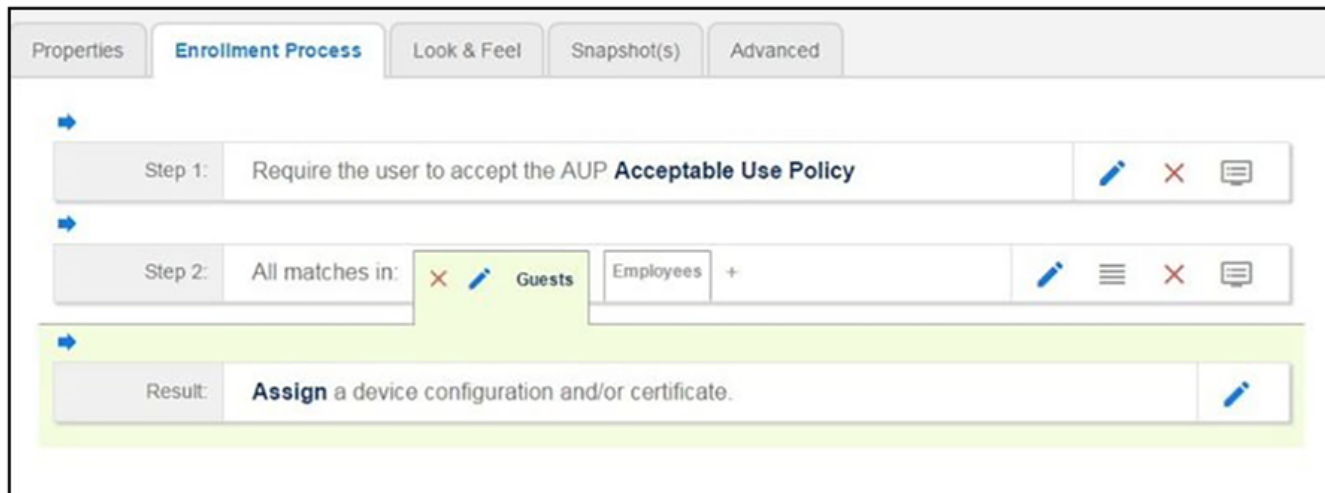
Properties | Enrollment Process | Look & Feel | Snapshot(s) | Advanced

Step 1: Require the user to accept the AUP **Acceptable Use Policy**

Step 2: All matches in: Guests Employees +

Result: **Assign** a device configuration and/or certificate.